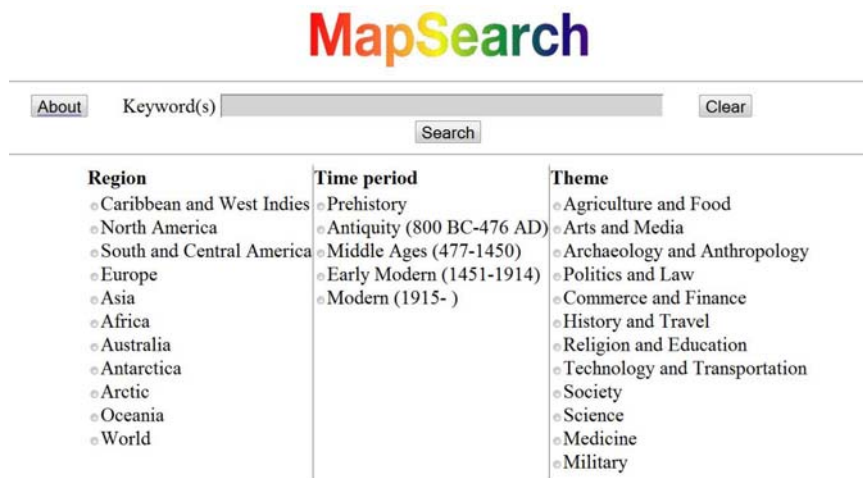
MapSearch

About Keyword(s) Clear
Search

| Region | Time period | Theme |
|---|---|---|
| Caribbean and West Indies | Prehistory | Agriculture and Food |
| North America | Antiquity (800 BC-476 AD) | Arts and Media |
| South and Central America | Middle Ages (477-1450) | Archaeology and Anthropology |
| Europe | Early Modern (1451-1914) | Politics and Law |
| Asia | Modern (1915- ) | Commerce and Finance |
| Africa | | History and Travel |
| Australia | | Religion and Education |
| Antarctica | | Technology and Transportation |
| Arctic | | Society |
| Oceania | | Science |
| World | | Medicine |
| | | Military |